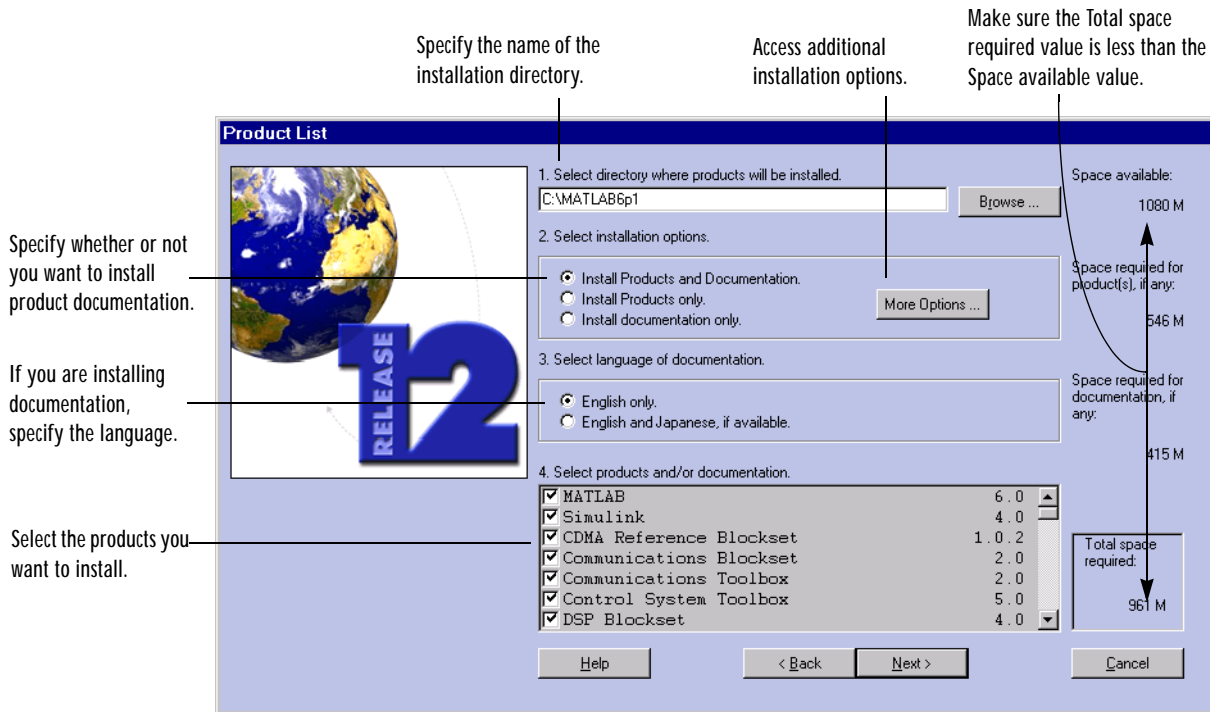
Specify the name of the installation directory.

Access additional installation options.

Make sure the Total space required value is less than the Space available value.

Product List

1. Select directory where products will be installed.

C:\MATLAB6p1

Browse ...

Space available:

1080 M

Specify whether or not you want to install product documentation.

2. Select installation options.

Install Products and Documentation.

Install Products only.

Install documentation only.

More Options ...

Space required for product(s), if any:

546 M

If you are installing documentation, specify the language.

3. Select language of documentation.

English only.

English and Japanese, if available.

Space required for documentation, if any:

415 M

RELEASE 12

4. Select products and/or documentation.

Select the products you want to install.

| | |
|---|---|
| MATLAB | 6.0 |
| Simulink | 4.0 |
| CDMA Reference Blockset | 1.0.2 |
| Communications Blockset | 2.0 |
| Communications Toolbox | 2.0 |
| Control System Toolbox | 5.0 |
| DSP Blockset | 4.0 |

Total space required:

961 M

Help

< Back

Next >

Cancel